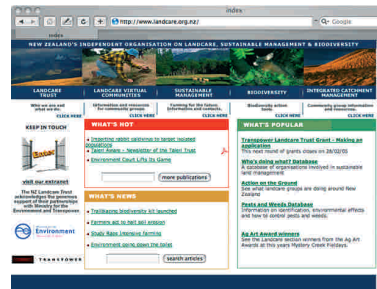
index

http://www.landcare.org.nz/

Google

index

NEW ZEALAND'S INDEPENDENT ORGANISATION ON LANDCARE, SUSTAINABLE MANAGEMENT & BIODIVERSITY

LANDCARE TRUST

LANDCARE VIRTUAL COMMUNITIES

SUSTAINABLE MANAGEMENT

BIODIVERSITY

INTEGRATED CATCHMENT MANAGEMENT

Who we are and what we do
CLICK HERE

Information and resources for community groups
CLICK HERE

Farming for the future: information and contacts
CLICK HERE

Biodiversity action tools
CLICK HERE

Community group information and resources
CLICK HERE

KEEP IN TOUCH

visit our extranet

The NZ Landcare Trust acknowledges the generous support of their partnerships with Ministry for the Environment and Transpower

Environment

TRANSPOWER

WHAT'S HOT

Targeting rabbit gateways to target isolated populations

Talent Awaits - Newsletter of the Talent Trust

Environment Court Lifts its Game

more publications

WHAT'S NEWS

Trailblazing biodiversity kit launched

Farmers act to halt soil erosion

Study flags intensive farming

Environment gains down the toilet

search articles

WHAT'S POPULAR

Transpower Landcare Trust Grant - Making an application
This month round of grants closes on 28/02/05

Who's doing what? Database
A database of organisations involved in sustainable land management

Action on the Ground
See what landcare groups are doing around New Zealand

Pests and Weeds Database
Information on identification, environmental effects and how to control pests and weeds.

Ag Art Award winners
See the Landcare section winners from the Ag Art Awards at this years Mystery Creek Fieldays.